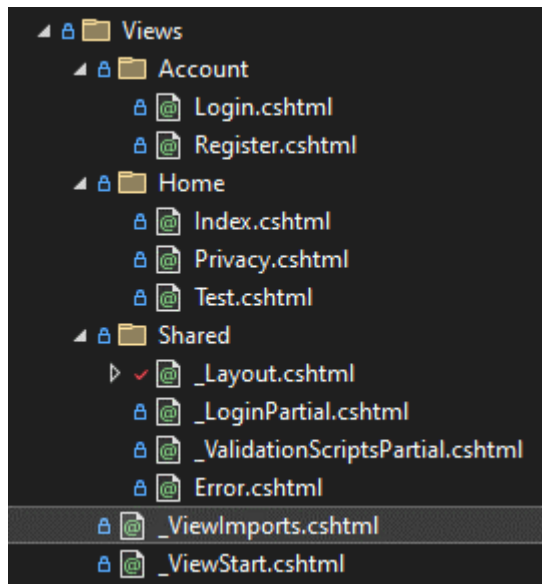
Views
Account
Login.cshtml
Register.cshtml
Home
Index.cshtml
Privacy.cshtml
Test.cshtml
Shared
_Layout.cshtml
_LoginPartial.cshtml
_ValidationScriptsPartial.cshtml
Error.cshtml
_ViewImports.cshtml
_ViewStart.cshtml